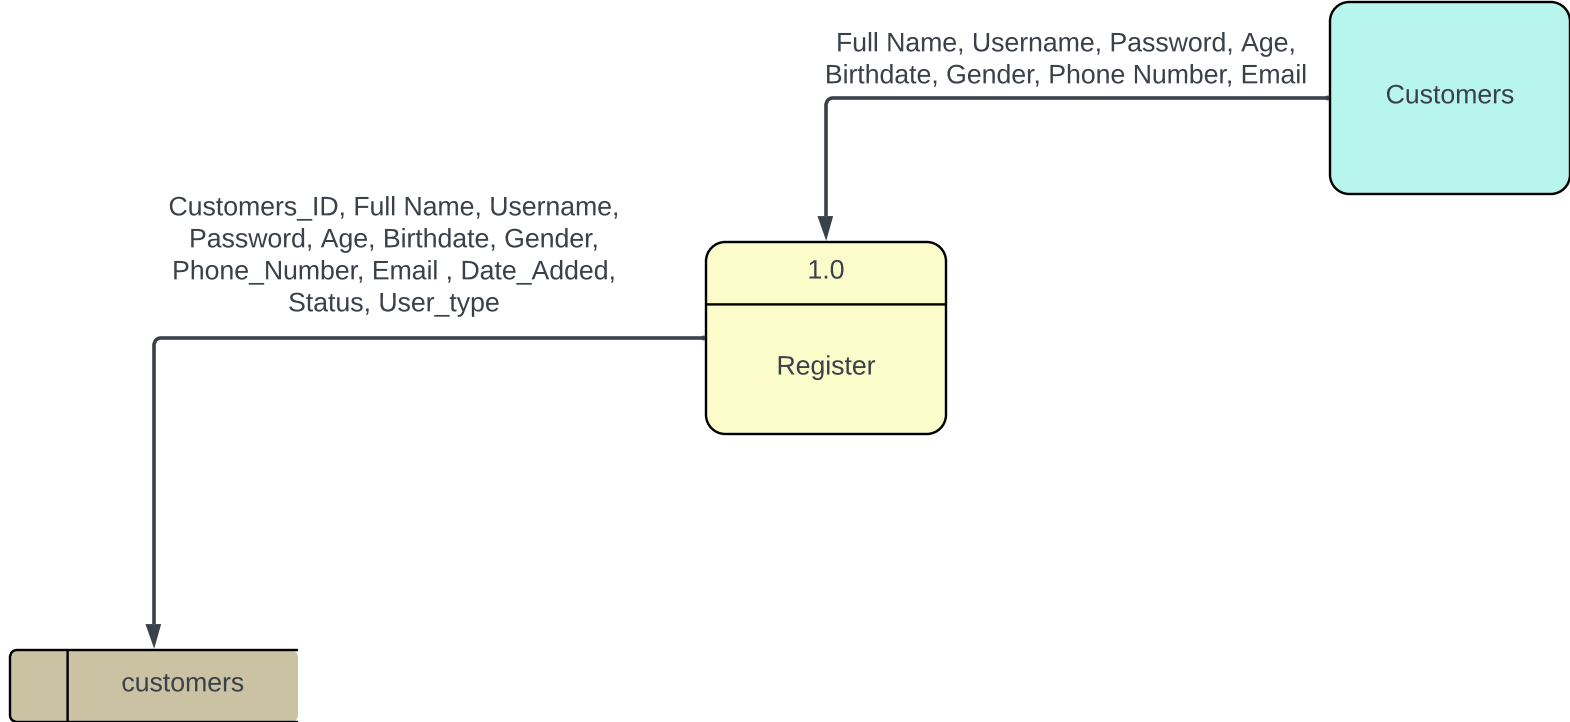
Full Name, Username, Password, Age, Birthdate, Gender, Phone Number, Email

Customers

Customers_ID, Full Name, Username, Password, Age, Birthdate, Gender, Phone_Number, Email , Date_Added, Status, User_type

1.0

Register

customers